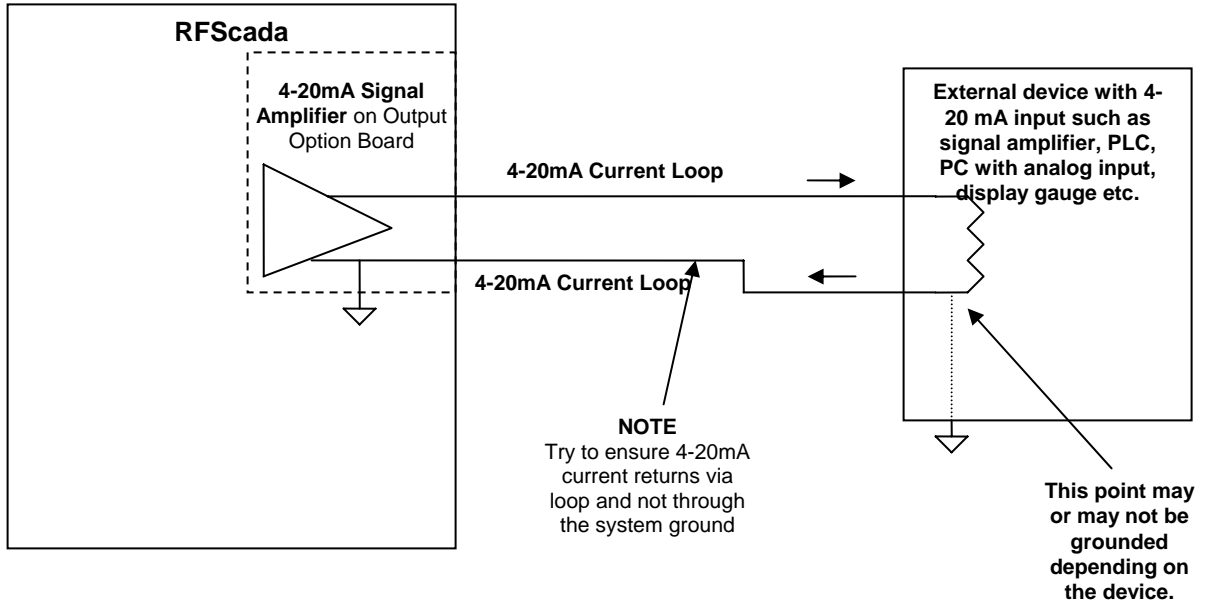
RFScada

4-20mA Signal Amplifier on Output Option Board

4-20mA Current Loop

4-20mA Current Loop

External device with 4-20 mA input such as signal amplifier, PLC, PC with analog input, display gauge etc.

NOTE
Try to ensure 4-20mA current returns via loop and not through the system ground

This point may or may not be grounded depending on the device.